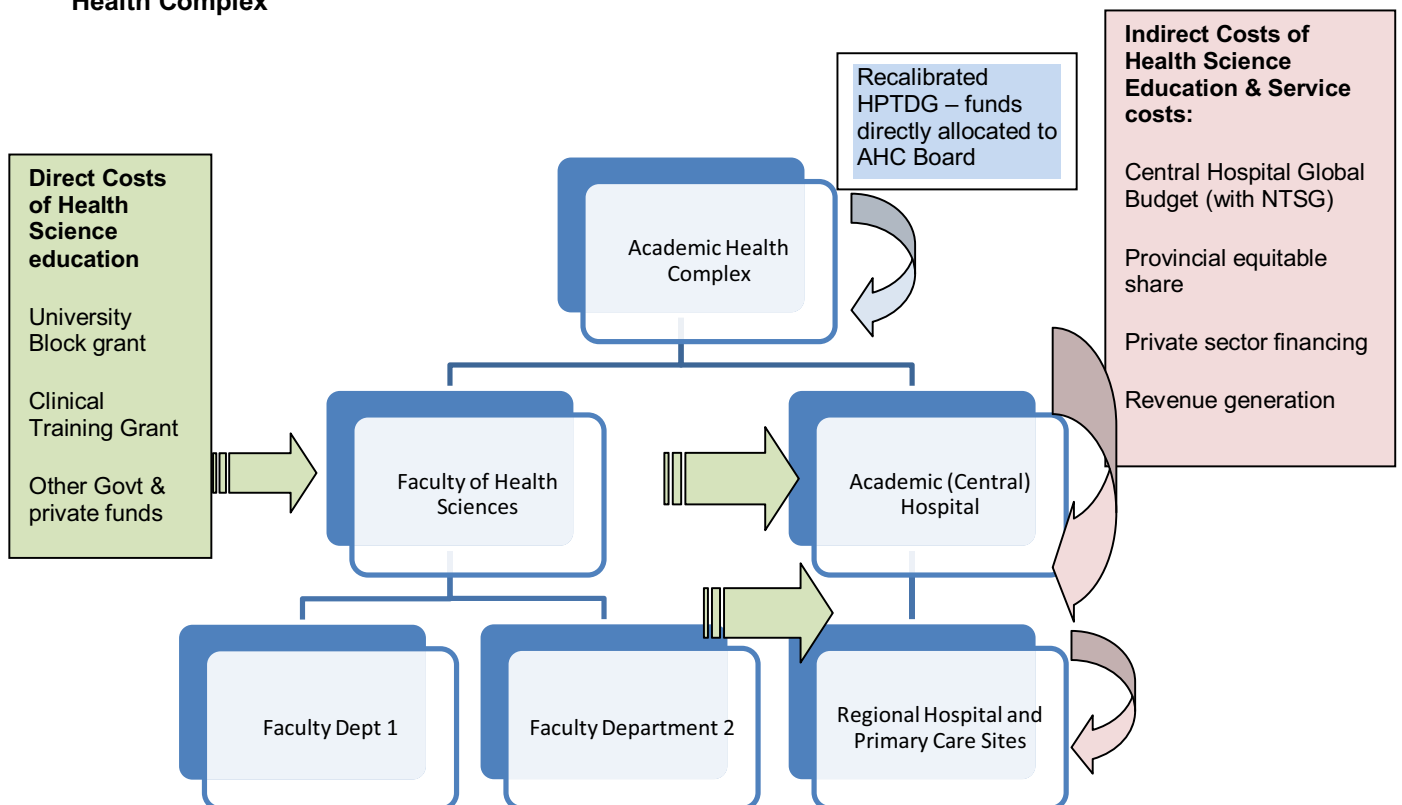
Health Complex

Direct Costs of Health Science education

University Block grant

Clinical Training Grant

Other Govt & private funds

Recalibrated HPTDG – funds directly allocated to AHC Board

Academic Health Complex

Indirect Costs of Health Science Education & Service costs:

Central Hospital Global Budget (with NTSG)

Provincial equitable share

Private sector financing

Revenue generation

Faculty of Health Sciences

Academic (Central) Hospital

Faculty Dept 1

Faculty Department 2

Regional Hospital and Primary Care Sites